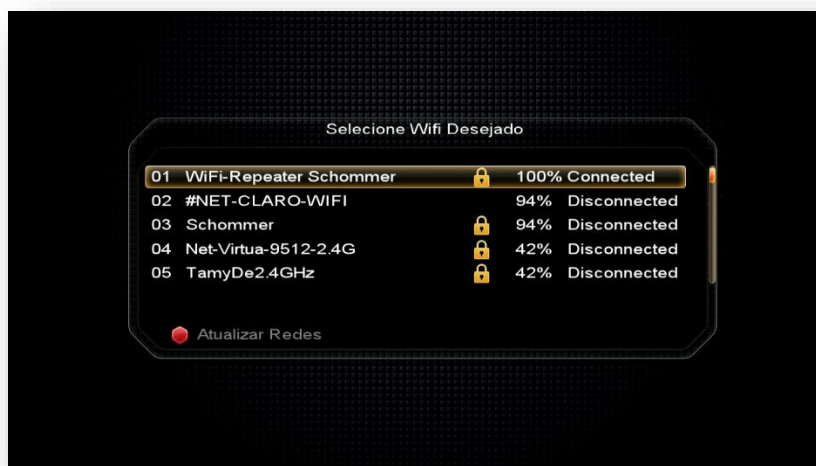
Selecione Wifi Desejado

| | | | |
|---|---|---|---|
| 01 | WiFi-Repeater Schommer | 100% | Connected |
| 02 | #NET-CLARO-WIFI | 94% | Disconnected |
| 03 | Schommer | 94% | Disconnected |
| 04 | Net-Virtua-9512-2.4G | 42% | Disconnected |
| 05 | TamyDe2.4GHz | 42% | Disconnected |

Atualizar Redes